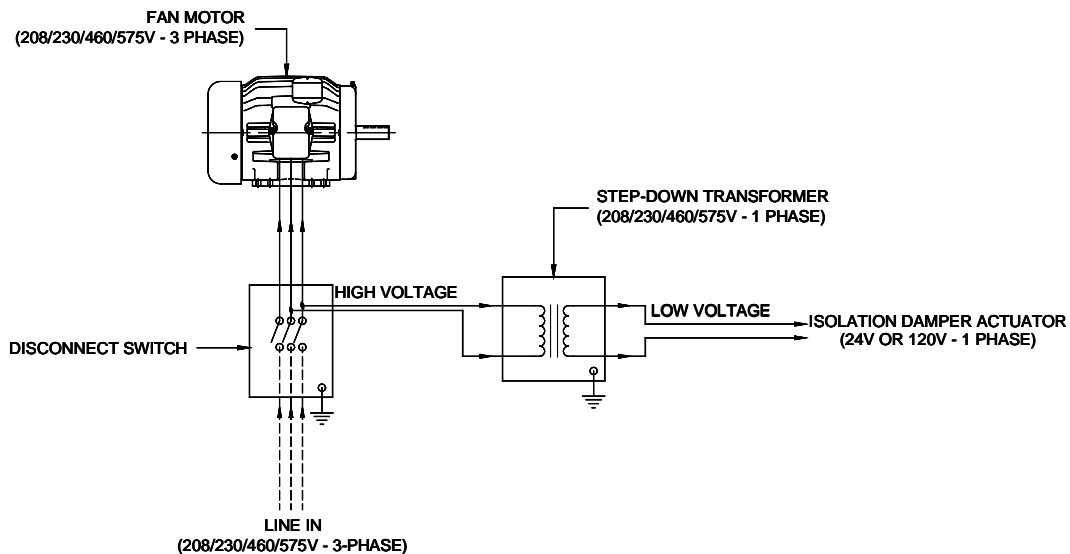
FAN MOTOR
(208/230/460/575V - 3 PHASE)

STEP-DOWN TRANSFORMER
(208/230/460/575V - 1 PHASE)

HIGH VOLTAGE

LOW VOLTAGE

ISOLATION DAMPER ACTUATOR
(24V OR 120V - 1 PHASE)

DISCONNECT SWITCH

LINE IN
(208/230/460/575V - 3-PHASE)